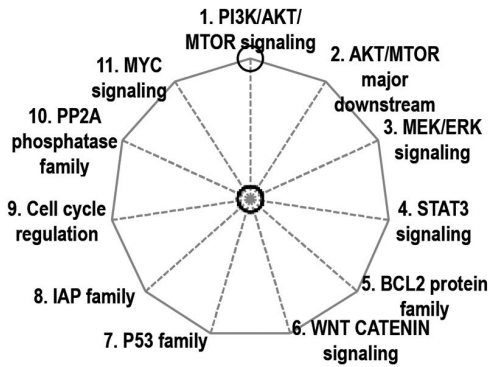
1. PI3K/AKT/ MTOR signaling

2. AKT/MTOR major downstream

3. MEK/ERK signaling

4. STAT3 signaling

5. BCL2 protein family

6. WNT CATENIN signaling

7. P53 family

8. IAP family

9. Cell cycle regulation

10. PP2A phosphatase family

11. MYC signaling